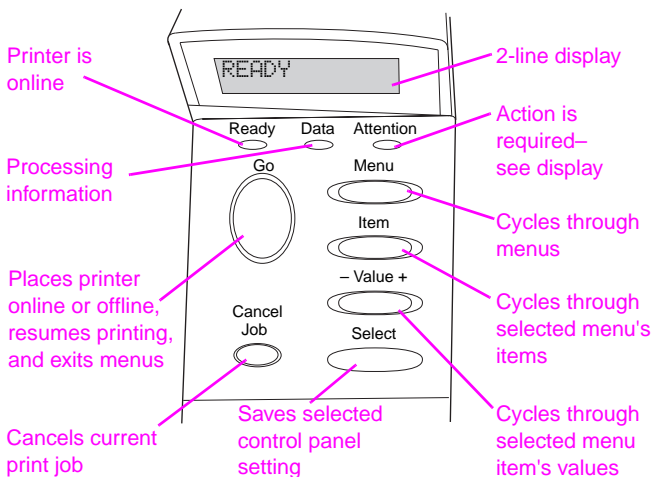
Printer is online

READY

2-line display

Ready

Data

Attention

Action is required– see display

Processing information

Go

Menu

Cycles through menus

Item

– Value +

Places printer online or offline, resumes printing, and exits menus

Cycles through selected menu's items

Cancel Job

Select

Saves selected control panel setting

Cycles through selected menu item's values

Cancels current print job